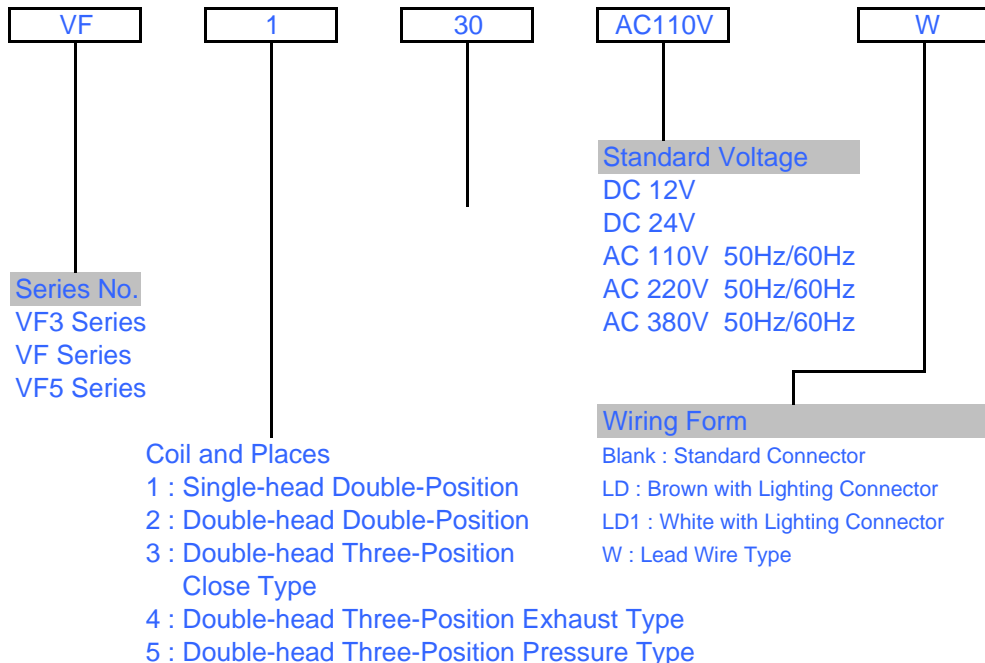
VF

1

30

AC110V

W

Standard Voltage
DC 12V
DC 24V
AC 110V 50Hz/60Hz
AC 220V 50Hz/60Hz
AC 380V 50Hz/60Hz

Series No.
VF3 Series
VF Series
VF5 Series

Wiring Form
Blank : Standard Connector
LD : Brown with Lighting Connector
LD1 : White with Lighting Connector
W : Lead Wire Type

Coil and Places
1 : Single-head Double-Position
2 : Double-head Double-Position
3 : Double-head Three-Position Close Type
4 : Double-head Three-Position Exhaust Type
5 : Double-head Three-Position Pressure Type